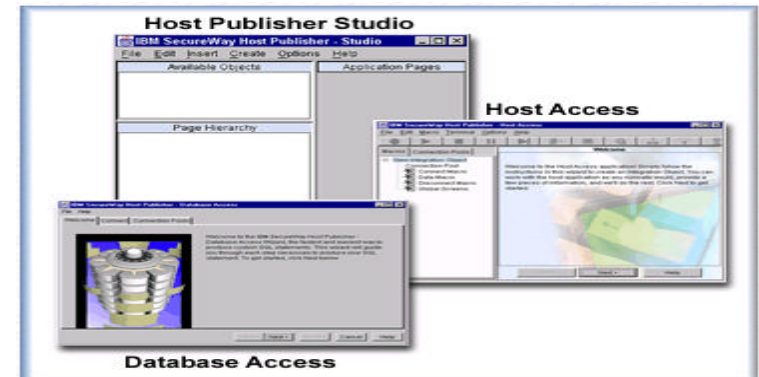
Host Publisher Studio

IBM SecureWay Host Publisher - Studio

File Edit Insert Create Options Help

Available Objects

Application Pages

Page Hierarchy

Host Access

IBM SecureWay Host Publisher - Host Access

File Edit Macro Terminal Options Help

Macros | Connection Pools

New Integration Object
Connection Pool
Connect Macro
Data Macro
Disconnect Macro
Global Screens

Welcome

Welcome to the Host Access application! Simply follow the instructions in this wizard to create an Integration Object. You can work with the host application as you normally would, provide a few pieces of information, and we'll do the rest. Click Next to get started.

Next > | Help

IBM SecureWay Host Publisher - Database Access

File Help

Welcome | Connect | Connection Pools

Welcome to the IBM SecureWay Host Publisher - Database Access Wizard, the fastest and easiest way to produce custom SQL statements. This wizard will guide you through each step necessary to produce your SQL statement. To get started, click Next below.

Next > | Cancel | Help

Database Access